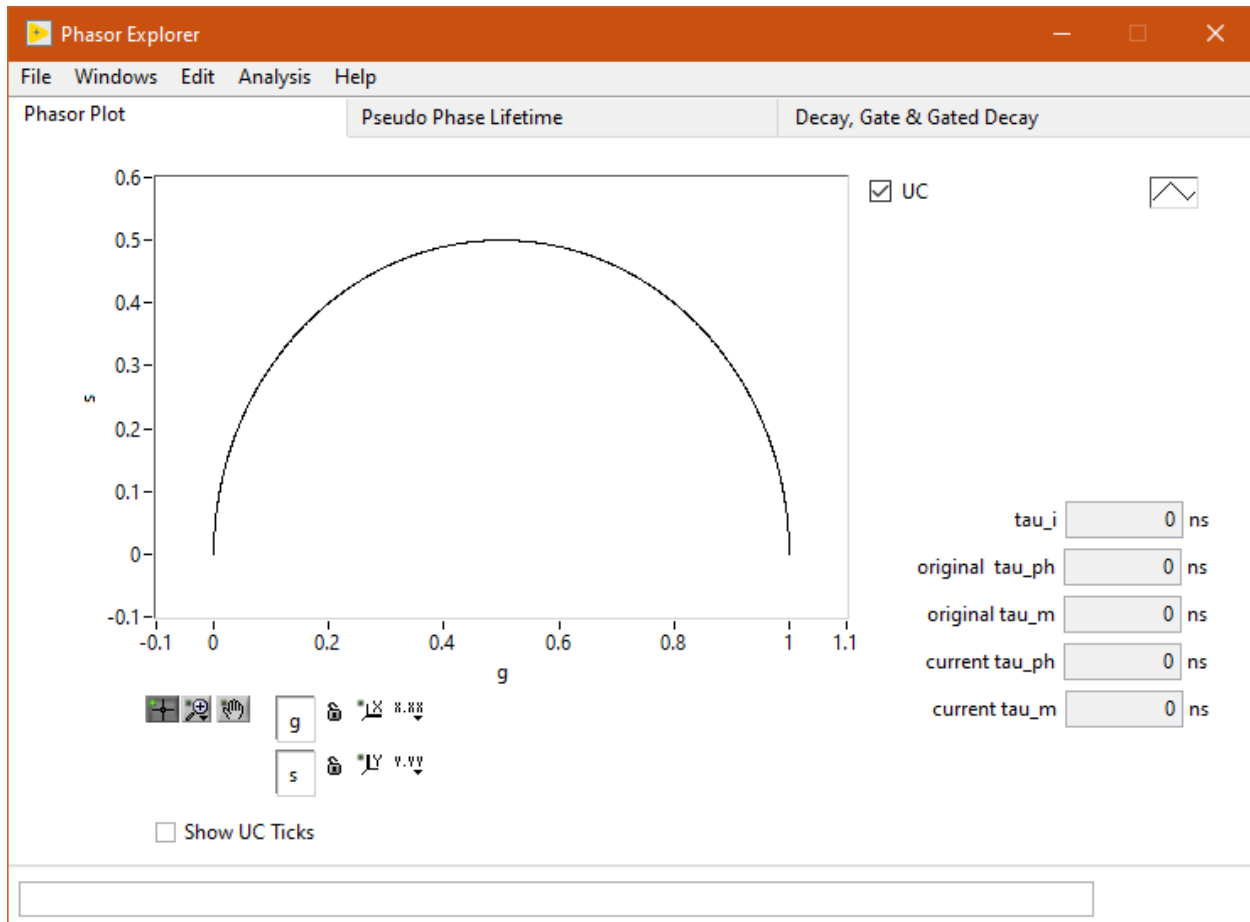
Phasor Explorer

File Windows Edit Analysis Help

Phasor Plot | Pseudo Phase Lifetime | Decay, Gate & Gated Decay

0.6
0.5
0.4
0.3
0.2
0.1
0
-0.1

s

-0.1 0 0.2 0.4 0.6 0.8 1 1.1

g

UC

g X x.xx
s Y y.yy

Show UC Ticks

tau_i 0 ns
original tau_ph 0 ns
original tau_m 0 ns
current tau_ph 0 ns
current tau_m 0 ns